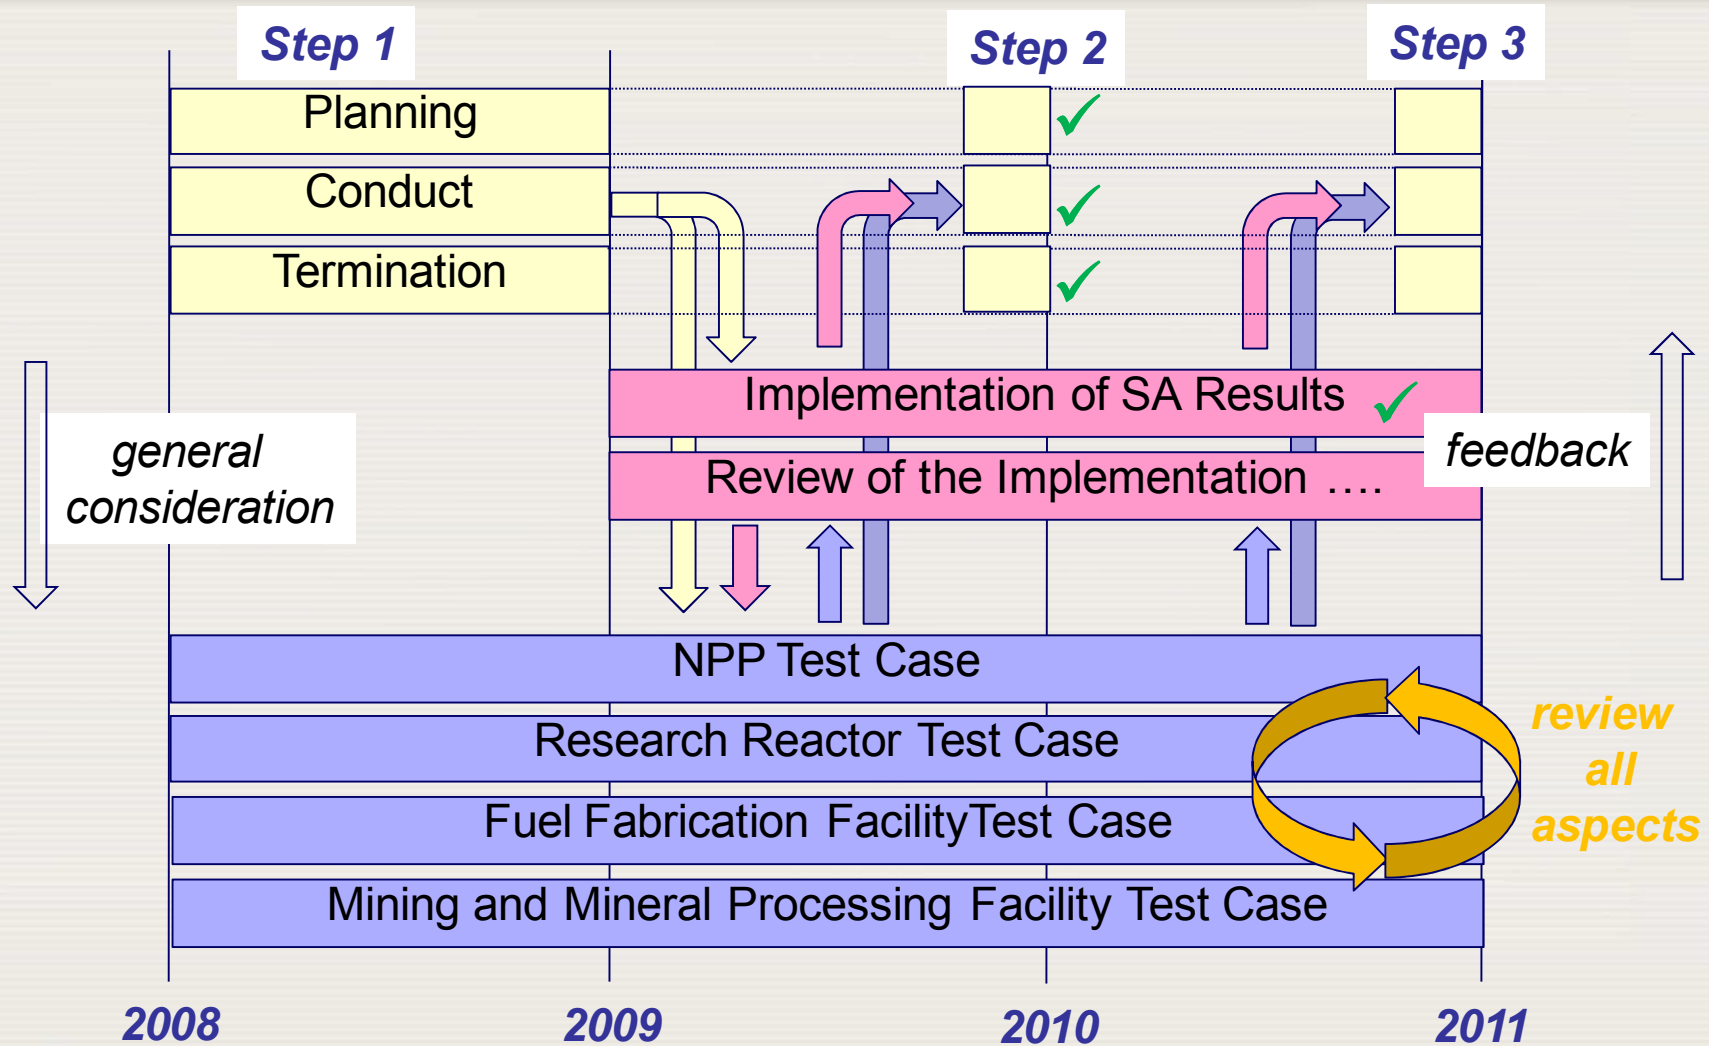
Step 1

Step 2

Step 3

Planning

Conduct

Termination

Implementation of SA Results

Review of the Implementation ….

general consideration

feedback

NPP Test Case

Research Reactor Test Case

Fuel Fabrication FacilityTest Case

Mining and Mineral Processing Facility Test Case

review all aspects

2008

2009

2010

2011